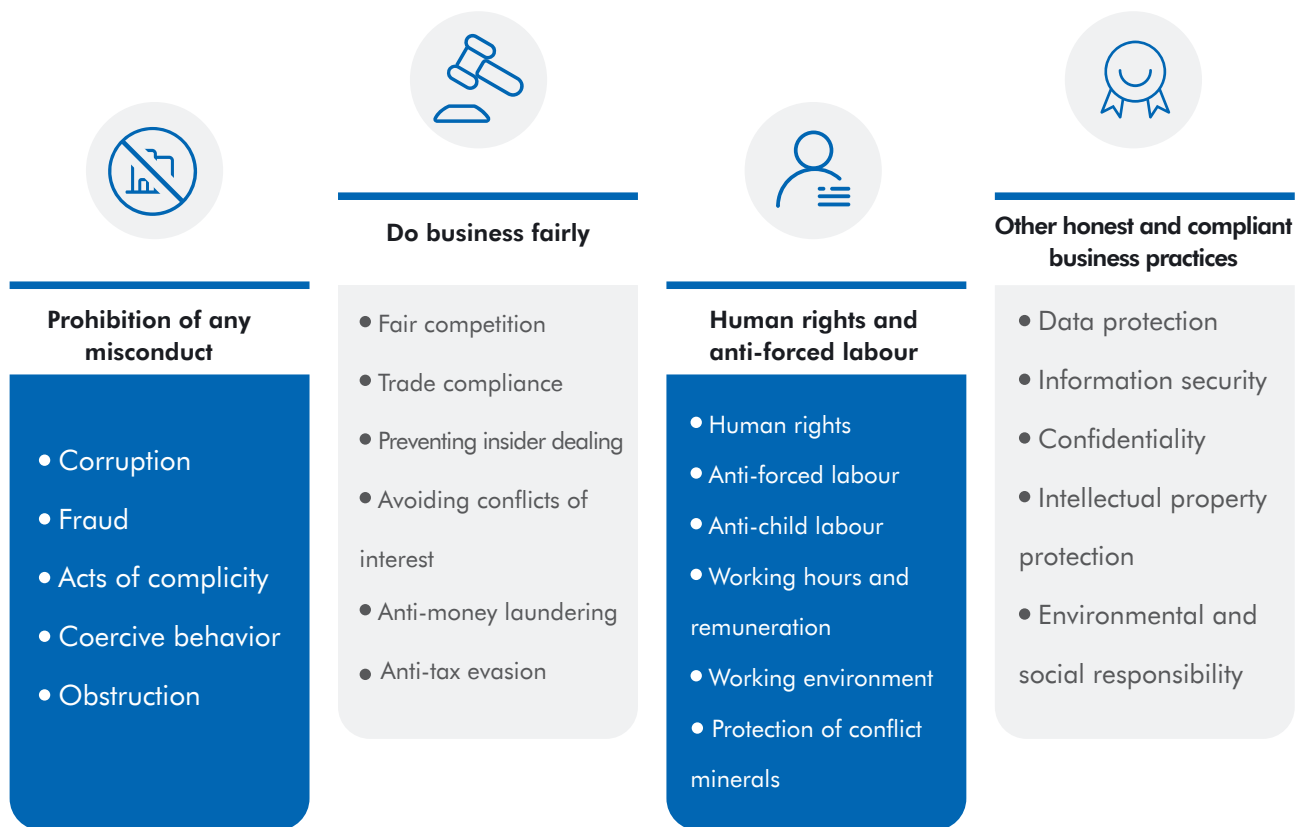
Prohibition of any misconduct

• Corruption
• Fraud
• Acts of complicity
• Coercive behavior
• Obstruction

Do business fairly

• Fair competition
• Trade compliance
• Preventing insider dealing
• Avoiding conflicts of interest
• Anti-money laundering
• Anti-tax evasion

Human rights and anti-forced labour

• Human rights
• Anti-forced labour
• Anti-child labour
• Working hours and remuneration
• Working environment
• Protection of conflict minerals

Other honest and compliant business practices

• Data protection
• Information security
• Confidentiality
• Intellectual property protection
• Environmental and social responsibility